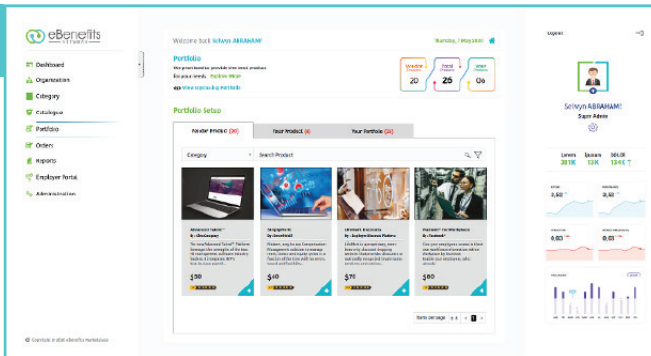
eBenefits

Dashboard
Organization
Category
Catalogue
Portfolio
Orders
Reports
Employer Portal
Administration

Welcome back Selwyn ABRAHAM!
Sunday, 1 May 2022

Portfolio
Solution Wise
20
25
06

Portfolio Setup

Vendor Product (20)
Your Product (0)
Your Portfolio (0)

Category
Search Product

$30
$40
$70
$60

Rows per page

Logout

Selwyn ABRAHAM
Super Admin

301K
12K
134K

© Copyright © 2022 eBenefits Marketplace